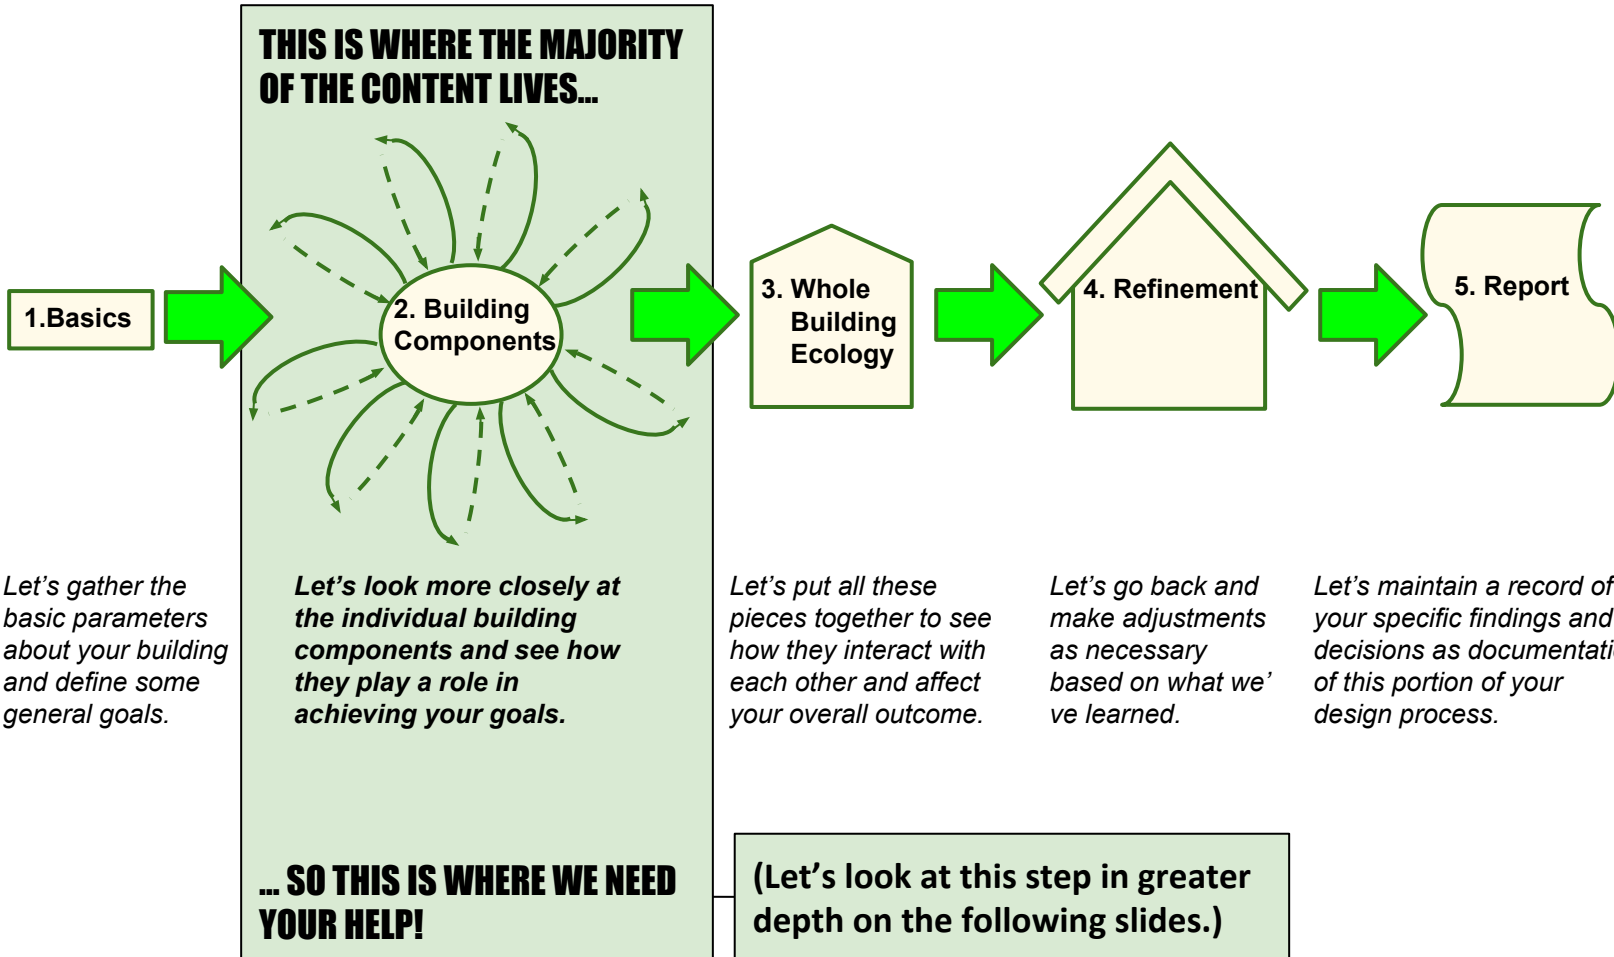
THIS IS WHERE THE MAJORITY OF THE CONTENT LIVES…

1.Basics

2. Building Components

3. Whole Building Ecology

4. Refinement

5. Report

Let's gather the basic parameters about your building and define some general goals.

Let's look more closely at the individual building components and see how they play a role in achieving your goals.

Let's put all these pieces together to see how they interact with each other and affect your overall outcome.

Let's go back and make adjustments as necessary based on what we've learned.

Let's maintain a record of your specific findings and decisions as documentati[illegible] of this portion of your design process.

… SO THIS IS WHERE WE NEED YOUR HELP!

(Let's look at this step in greater depth on the following slides.)